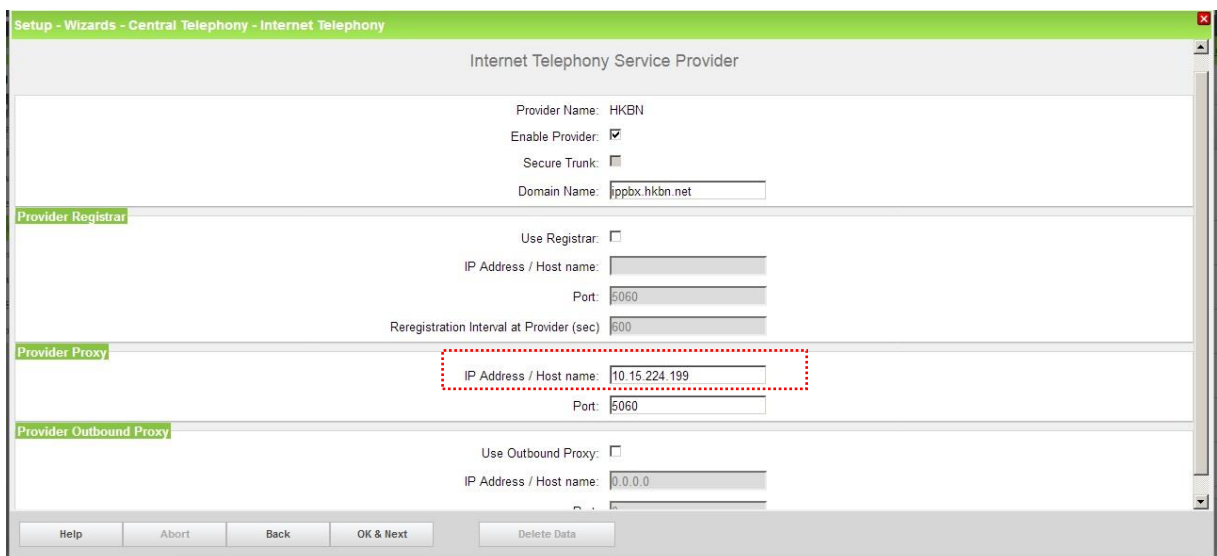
Setup - Wizards - Central Telephony - Internet Telephony

Internet Telephony Service Provider

Provider Name: HKBN

Enable Provider:

Secure Trunk:

Domain Name: ippbx.hkbn.net

Provider Registrar

Use Registrar:

IP Address / Host name:

Port: 5060

Reregistration Interval at Provider (sec) 600

Provider Proxy

IP Address / Host name: 10.15.224.199

Port: 5060

Provider Outbound Proxy

Use Outbound Proxy:

IP Address / Host name: 0.0.0.0

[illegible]

Help | Abort | Back | OK & Next | Delete Data